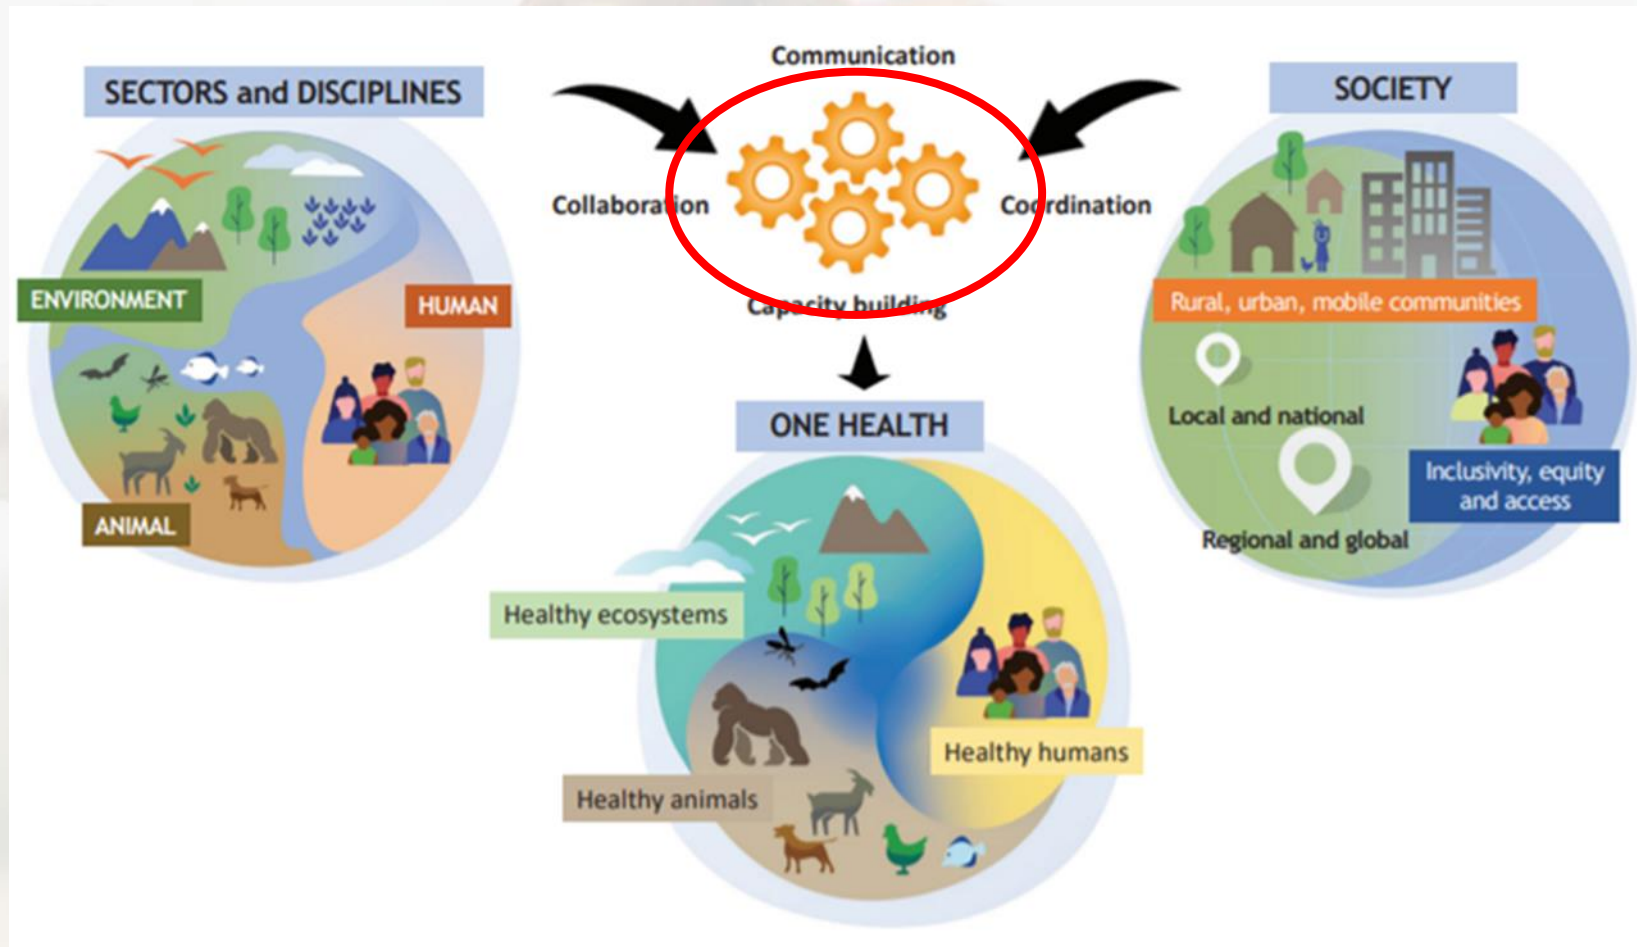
SECTORS and DISCIPLINES

ENVIRONMENT

HUMAN

ANIMAL

Communication

Collaboration

Coordination

Capacity building

SOCIETY

Rural, urban, mobile communities

Local and national

Inclusivity, equity and access

Regional and global

ONE HEALTH

Healthy ecosystems

Healthy humans

Healthy animals